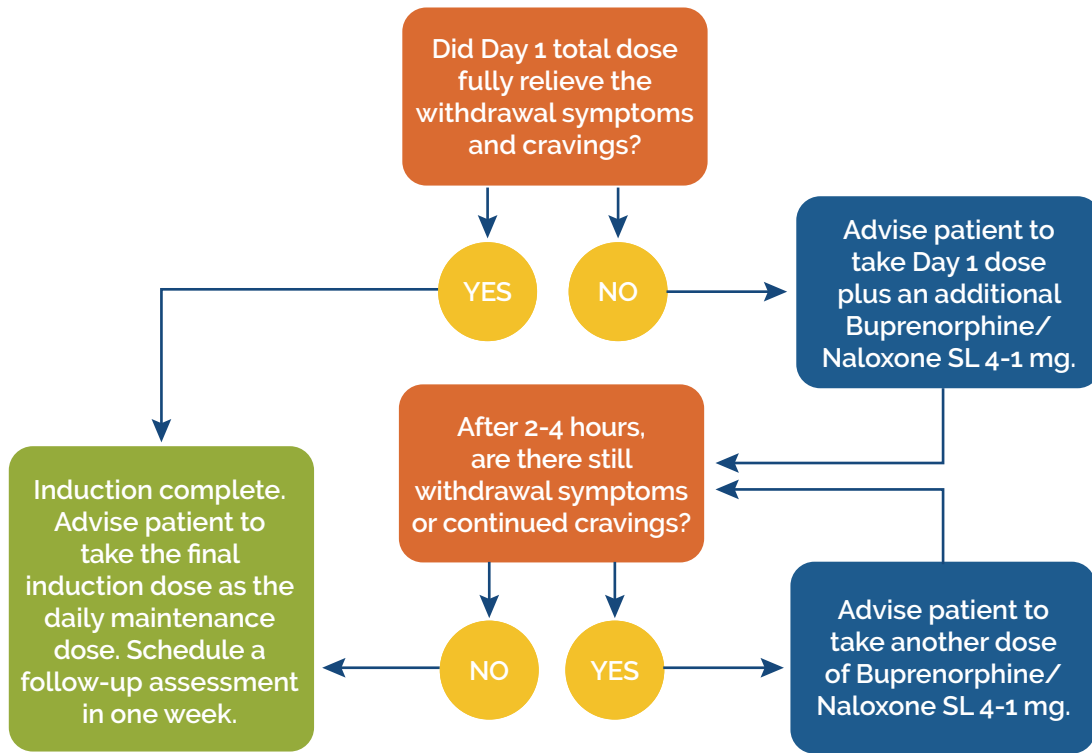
Did Day 1 total dose fully relieve the withdrawal symptoms and cravings?

YES

NO

Advise patient to take Day 1 dose plus an additional Buprenorphine/ Naloxone SL 4-1 mg.

After 2-4 hours, are there still withdrawal symptoms or continued cravings?

Induction complete. Advise patient to take the final induction dose as the daily maintenance dose. Schedule a follow-up assessment in one week.

NO

YES

Advise patient to take another dose of Buprenorphine/ Naloxone SL 4-1 mg.